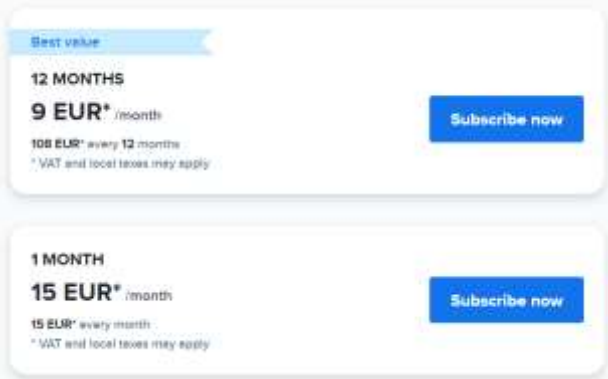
Best value

12 MONTHS

9 EUR* /month

108 EUR* every 12 months

* VAT and local taxes may apply

Subscribe now

1 MONTH

15 EUR* /month

15 EUR* every month

* VAT and local taxes may apply

Subscribe now